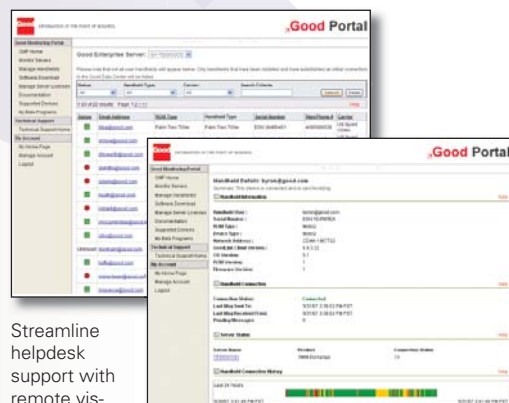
Good INFORMATION AT THE POINT OF BUSINESS

Good Portal

Good Monitoring Portal
GMP Home
Monitor Servers
Manage Handhelds
Software Download
Manage Server Licenses
Documentation
Supported Devices
My Beta Programs
Technical Support
Technical Support Home
My Account
My Home Page
Manage Account
Logout

Good Enterprise Server: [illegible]

Status | Email Address | ROM Type | Serial Number | Rom/Form # | Carrier

Good INFORMATION AT THE POINT OF BUSINESS

Good Portal

Handheld Details: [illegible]@good.com

Handheld Information

Handheld Connection

Server Status

Handheld Connection History

Streamline helpdesk support with remote vis-